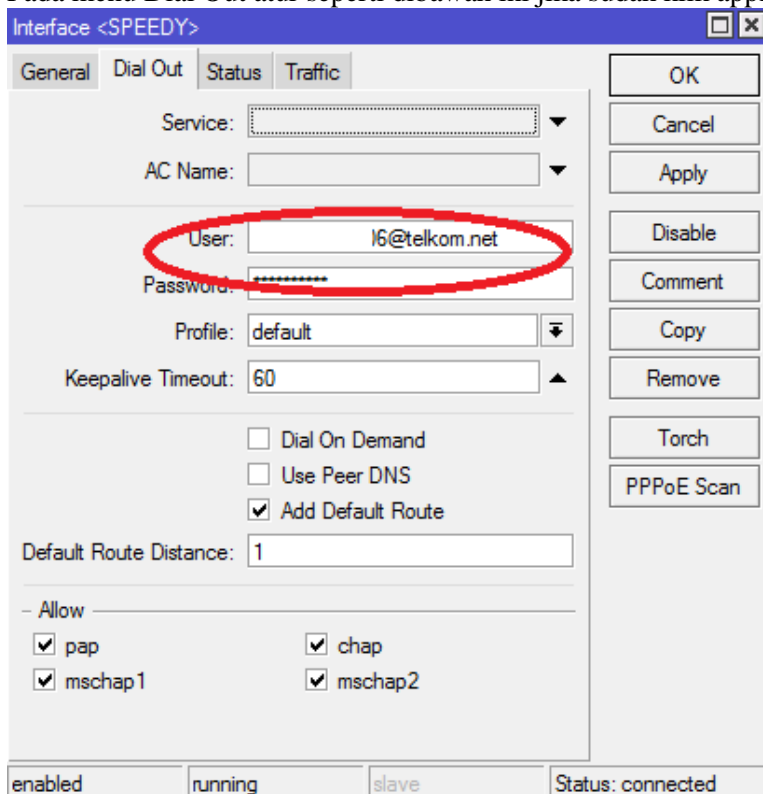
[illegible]

Interface <SPEEDY>

General | Dial Out | Status | Traffic

Service:

AC Name:

User: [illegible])6@telkom.net

Password: ***********

Profile: default

Keepalive Timeout: 60

Dial On Demand

Use Peer DNS

Add Default Route

Default Route Distance: 1

Allow

pap

chap

mschap1

mschap2

OK

Cancel

Apply

Disable

Comment

Copy

Remove

Torch

PPPoE Scan

enabled | running | slave | Status: connected